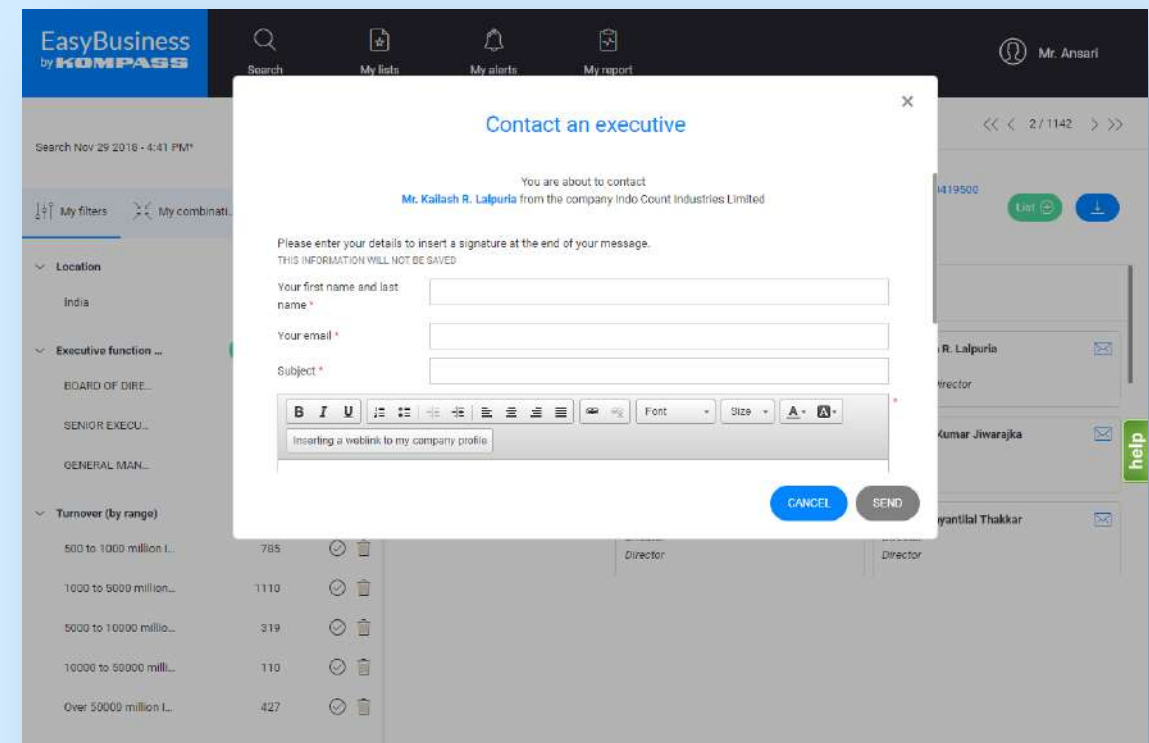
EasyBusiness
by KOMPASS

Search
My lists
My alerts
My report

Mr. Ansari

Search Nov 29 2018 - 4:41 PM*

My filters
My combinati...

Location
India

Executive function ...
BOARD OF DIRE...
SENIOR EXECU...
GENERAL MAN...

Turnover (by range)
500 to 1000 million I... 785
1000 to 5000 million... 1110
5000 to 10000 millio... 319
10000 to 50000 milli... 110
Over 50000 million I... 427

<< < 2 / 1142 > >>
419500
List
R. Lalpuria
irector
Kumar Jiwarajka
yantilal Thakkar
Director
Director
help

×
Contact an executive

You are about to contact
Mr. Kailash R. Lalpuria from the company Indo Count Industries Limited

Please enter your details to insert a signature at the end of your message.
THIS INFORMATION WILL NOT BE SAVED

Your first name and last name *
Your email *
Subject *

B I U Font Size A
Inserting a weblink to my company profile

CANCEL
SEND